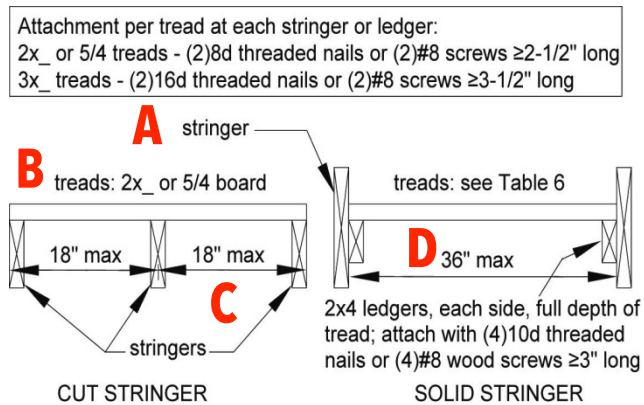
Attachment per tread at each stringer or ledger:
2x_ or 5/4 treads - (2)8d threaded nails or (2)#8 screws ≥2-1/2" long
3x_ treads - (2)16d threaded nails or (2)#8 screws ≥3-1/2" long

A

stringer

B

treads: 2x_ or 5/4 board

treads: see Table 6

18" max

18" max

D

36" max

C

2x4 ledgers, each side, full depth of tread; attach with (4)10d threaded nails or (4)#8 wood screws ≥3" long

stringers

CUT STRINGER

SOLID STRINGER